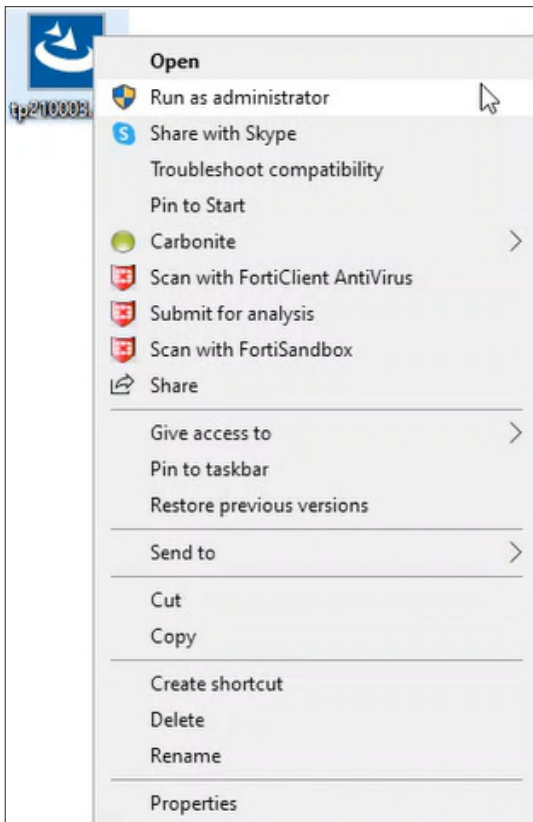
tp210003

Open
Run as administrator
Share with Skype
Troubleshoot compatibility
Pin to Start
Carbonite
Scan with FortiClient AntiVirus
Submit for analysis
Scan with FortiSandbox
Share

Give access to
Pin to taskbar
Restore previous versions

Send to

Cut
Copy

Create shortcut
Delete
Rename

Properties